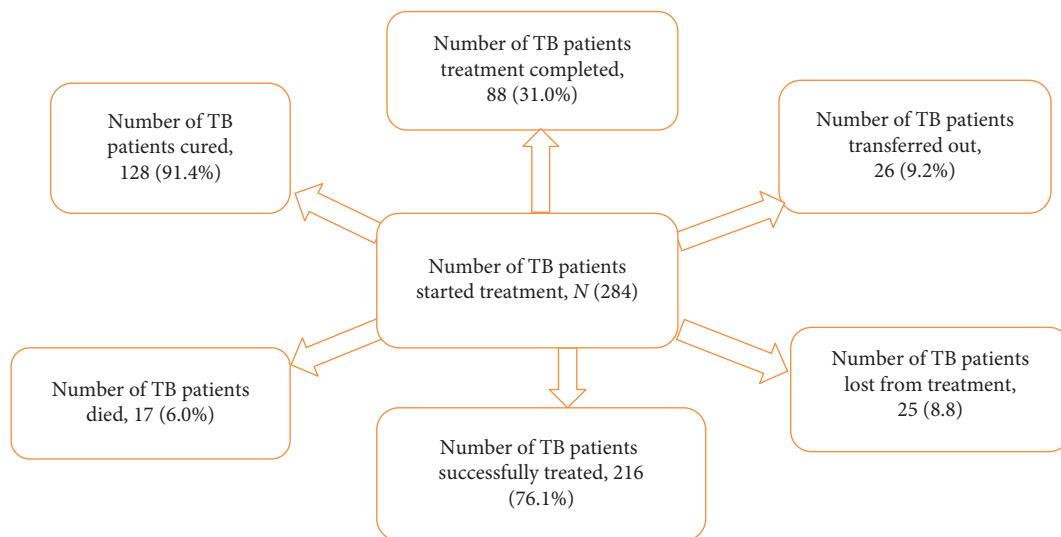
Number of TB patients treatment completed, 88 (31.0%)

Number of TB patients cured, 128 (91.4%)

Number of TB patients transferred out, 26 (9.2%)

Number of TB patients started treatment, *N* (284)

Number of TB patients died, 17 (6.0%)

Number of TB patients lost from treatment, 25 (8.8)

Number of TB patients successfully treated, 216 (76.1%)